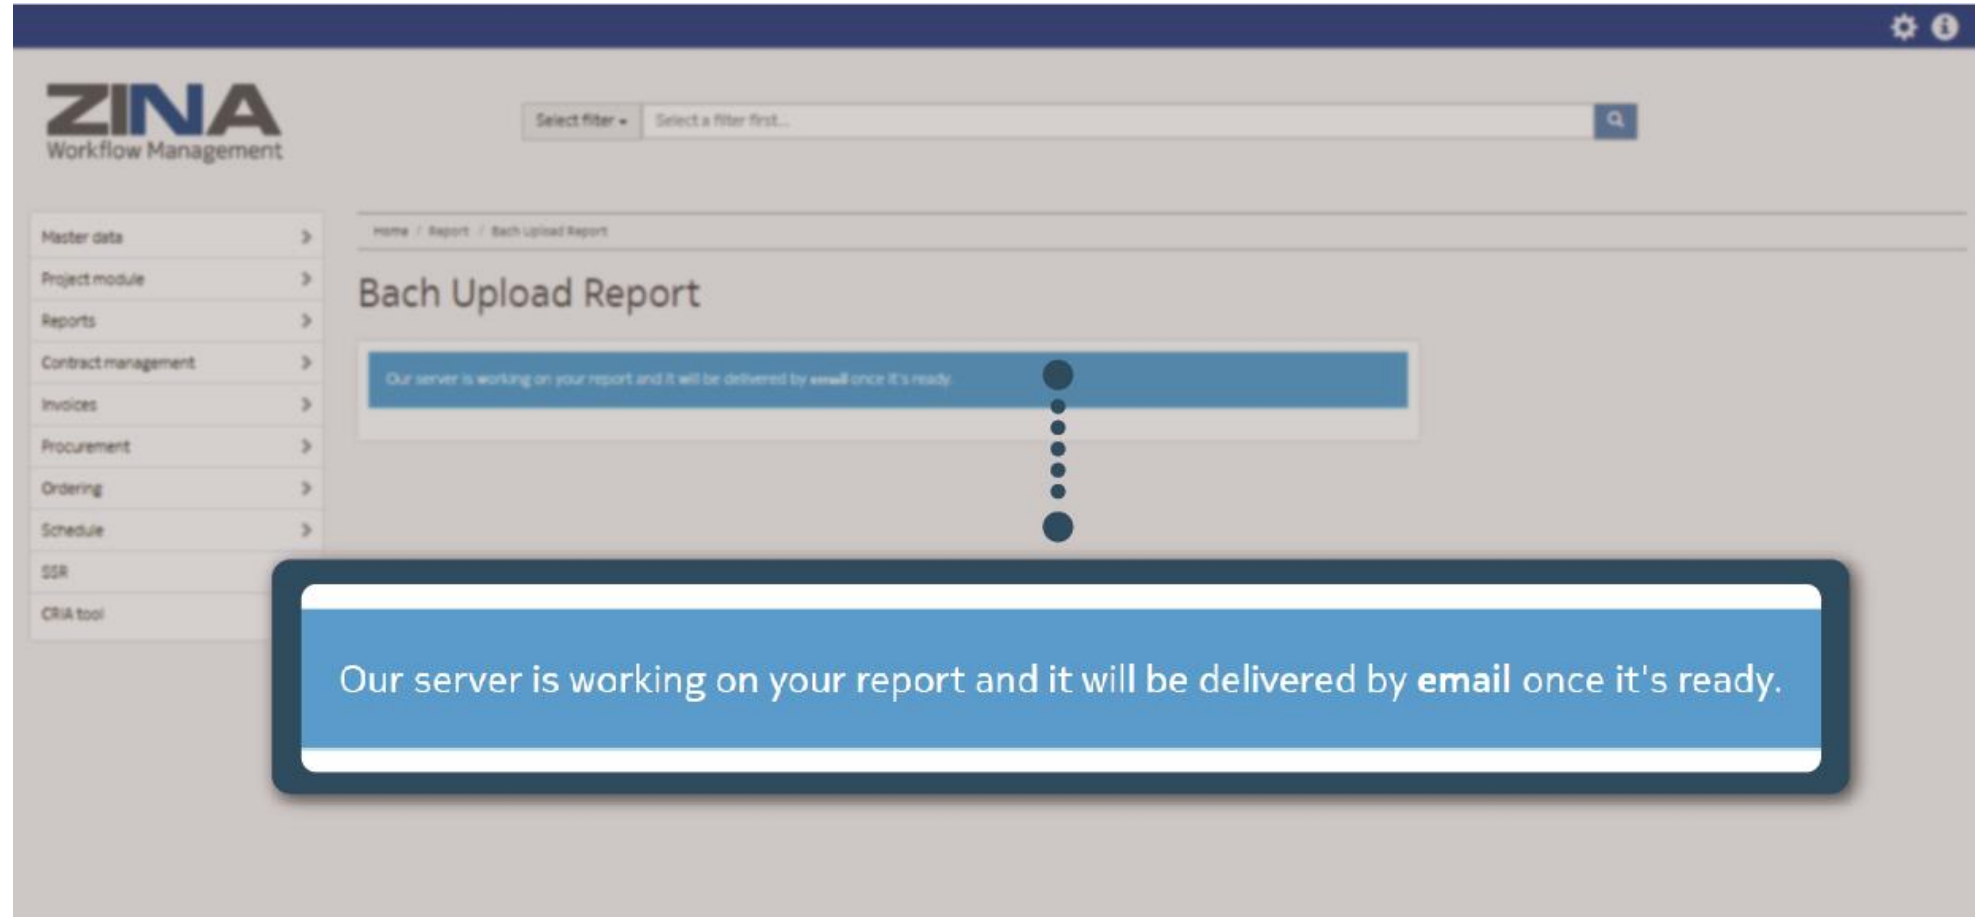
ZINA
Workflow Management

Select filter ▾ Select a filter first...

Master data
Project module
Reports
Contract management
Invoices
Procurement
Ordering
Schedule
SSR
CRIA tool

Home / Report / Bach Upload Report

Bach Upload Report

Our server is working on your report and it will be delivered by **email** once it's ready.

Our server is working on your report and it will be delivered by **email** once it's ready.